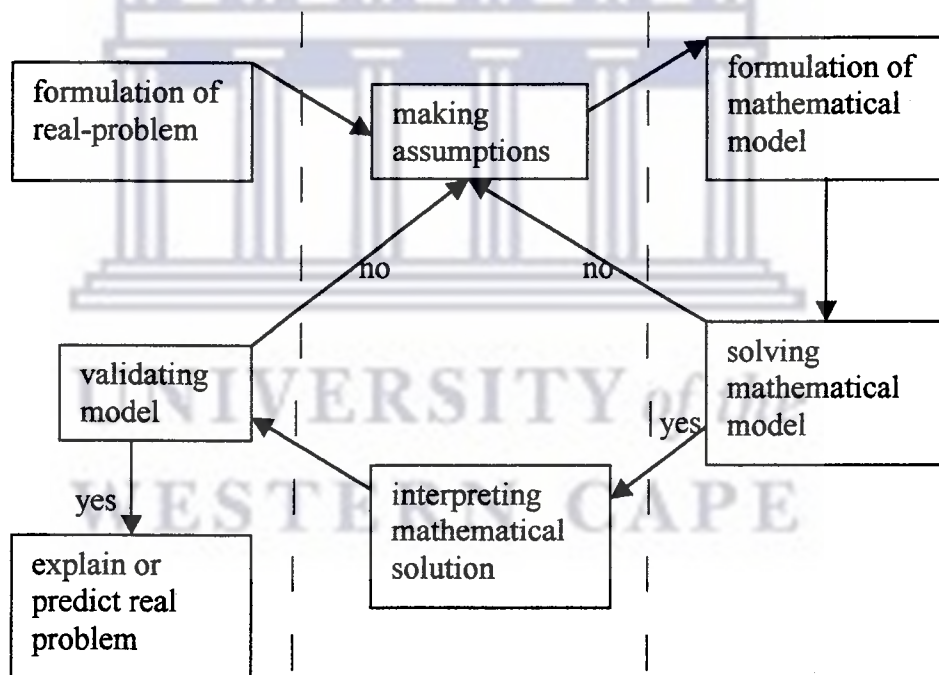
formulation of real-problem

making assumptions

formulation of mathematical model

no

no

validating model

solving mathematical model

yes

yes

interpreting mathematical solution

explain or predict real problem

UNIVERSITY of the
WESTERN CAPE